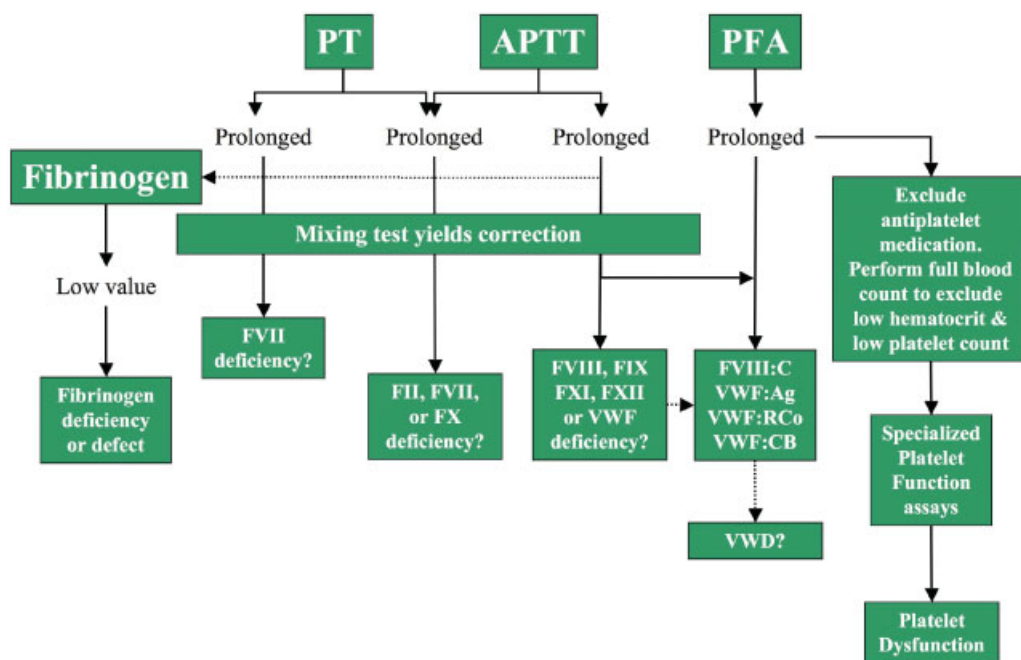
PT

APTT

PFA

Prolonged

Prolonged

Prolonged

Prolonged

Fibrinogen

Mixing test yields correction

Low value

Fibrinogen deficiency or defect

FVII deficiency?

FII, FVII, or FX deficiency?

FVIII, FIX FXI, FXII or VWF deficiency?

FVIII:C VWF:Ag VWF:RCo VWF:CB

VWD?

Exclude antiplatelet medication. Perform full blood count to exclude low hematocrit & low platelet count

Specialized Platelet Function assays

Platelet Dysfunction